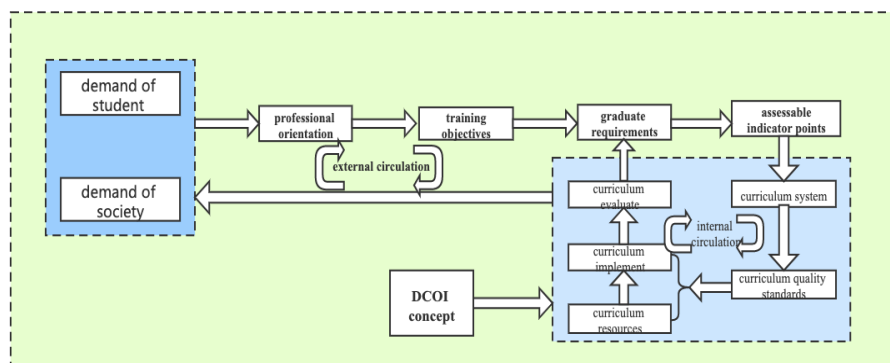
demand of student

professional orientation

training objectives

graduate requirements

assessable indicator points

external circulation

demand of society

curriculum evaluate

curriculum system

internal circulation

curriculum implement

DCOI concept

curriculum quality standards

curriculum resources